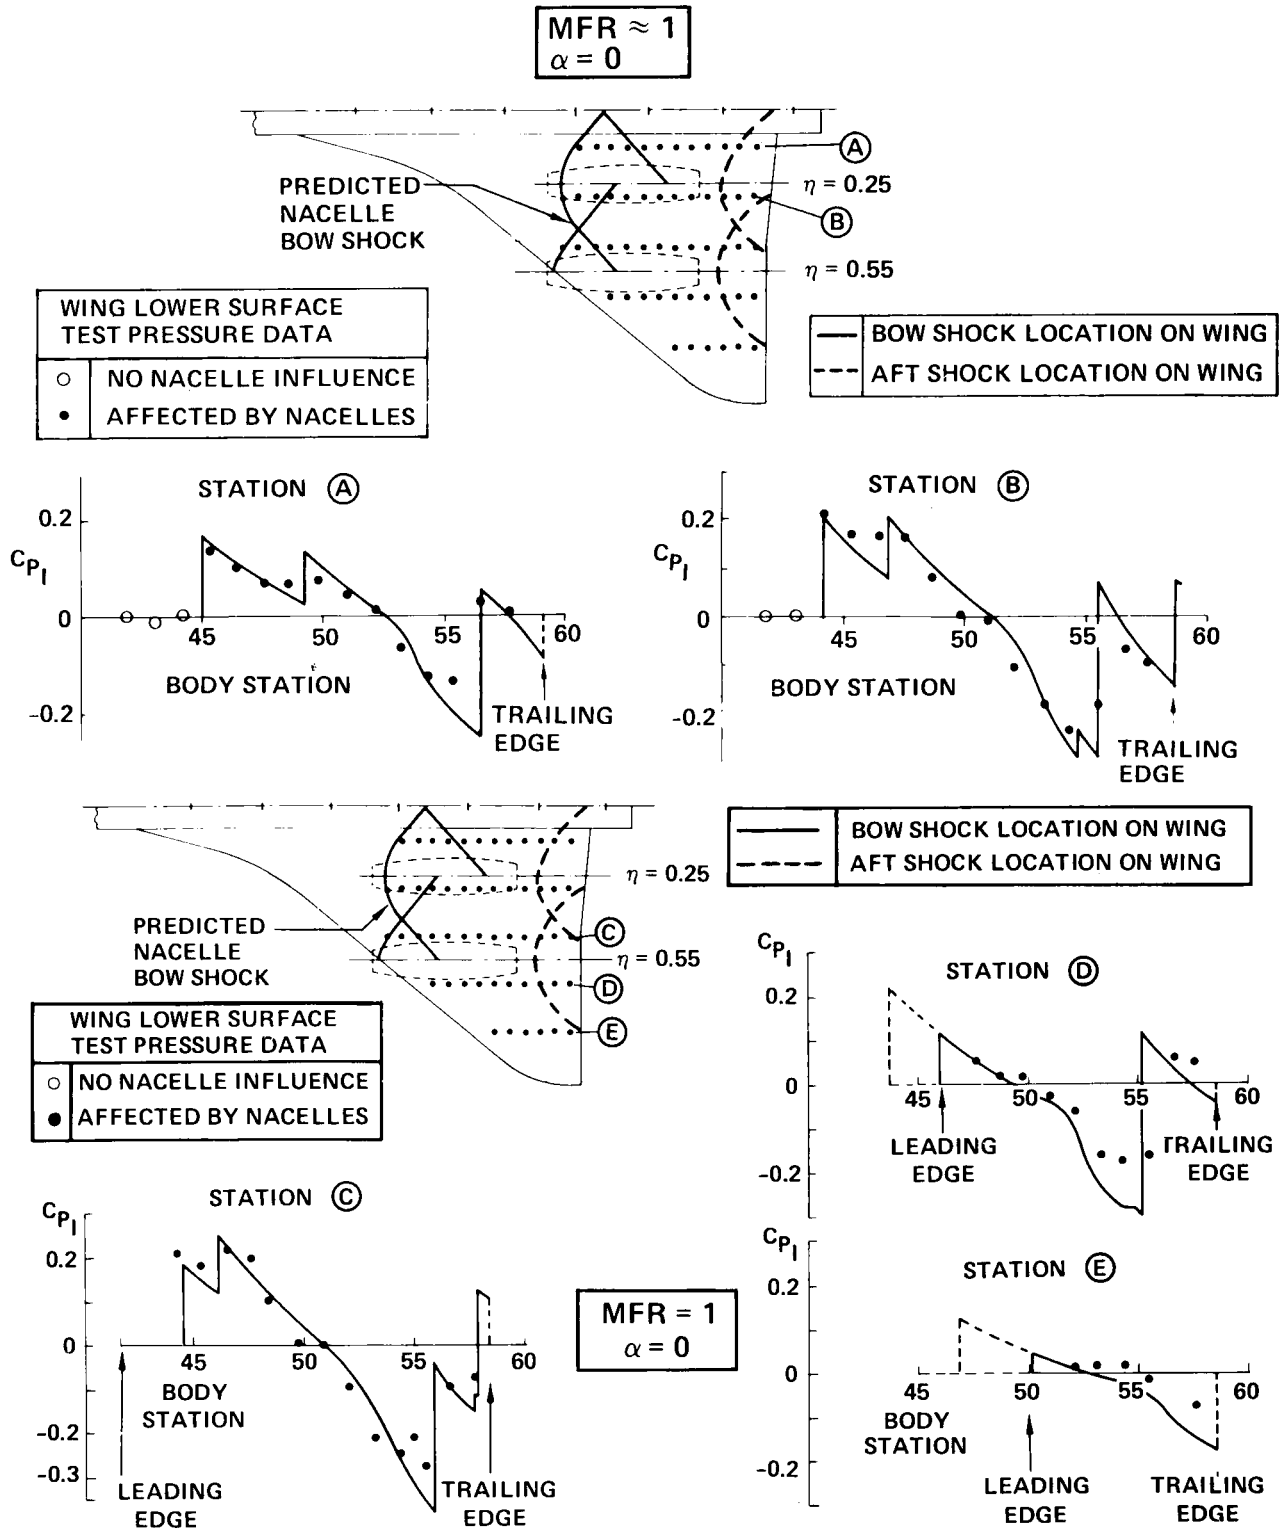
MFR $\approx$ 1
$\alpha = 0$

PREDICTED NACELLE BOW SHOCK

A

$\eta = 0.25$

B

$\eta = 0.55$

| WING LOWER SURFACE TEST PRESSURE DATA | |
|---|---|
| ○ | NO NACELLE INFLUENCE |
| ● | AFFECTED BY NACELLES |

| | |
|---|---|
| —— | BOW SHOCK LOCATION ON WING |
| - - - | AFT SHOCK LOCATION ON WING |

STATION A

$C_{P_l}$

0.2

0

-0.2

45 50 55 60

BODY STATION

TRAILING EDGE

STATION B

$C_{P_l}$

0.2

0

-0.2

45 50 55 60

BODY STATION

TRAILING EDGE

| | |
|---|---|
| —— | BOW SHOCK LOCATION ON WING |
| - - - | AFT SHOCK LOCATION ON WING |

$\eta = 0.25$

PREDICTED NACELLE BOW SHOCK

C

$\eta = 0.55$

D

E

| WING LOWER SURFACE TEST PRESSURE DATA | |
|---|---|
| ○ | NO NACELLE INFLUENCE |
| ● | AFFECTED BY NACELLES |

$C_{P_l}$

STATION D

0.2

0

-0.2

45 50 55 60

LEADING EDGE

TRAILING EDGE

STATION C

$C_{P_l}$

0.2

0

-0.2

-0.3

45 50 55 60

BODY STATION

LEADING EDGE

TRAILING EDGE

MFR = 1
$\alpha = 0$

$C_{P_l}$

STATION E

0.2

0

-0.2

45 50 55 60

BODY STATION

LEADING EDGE

TRAILING EDGE